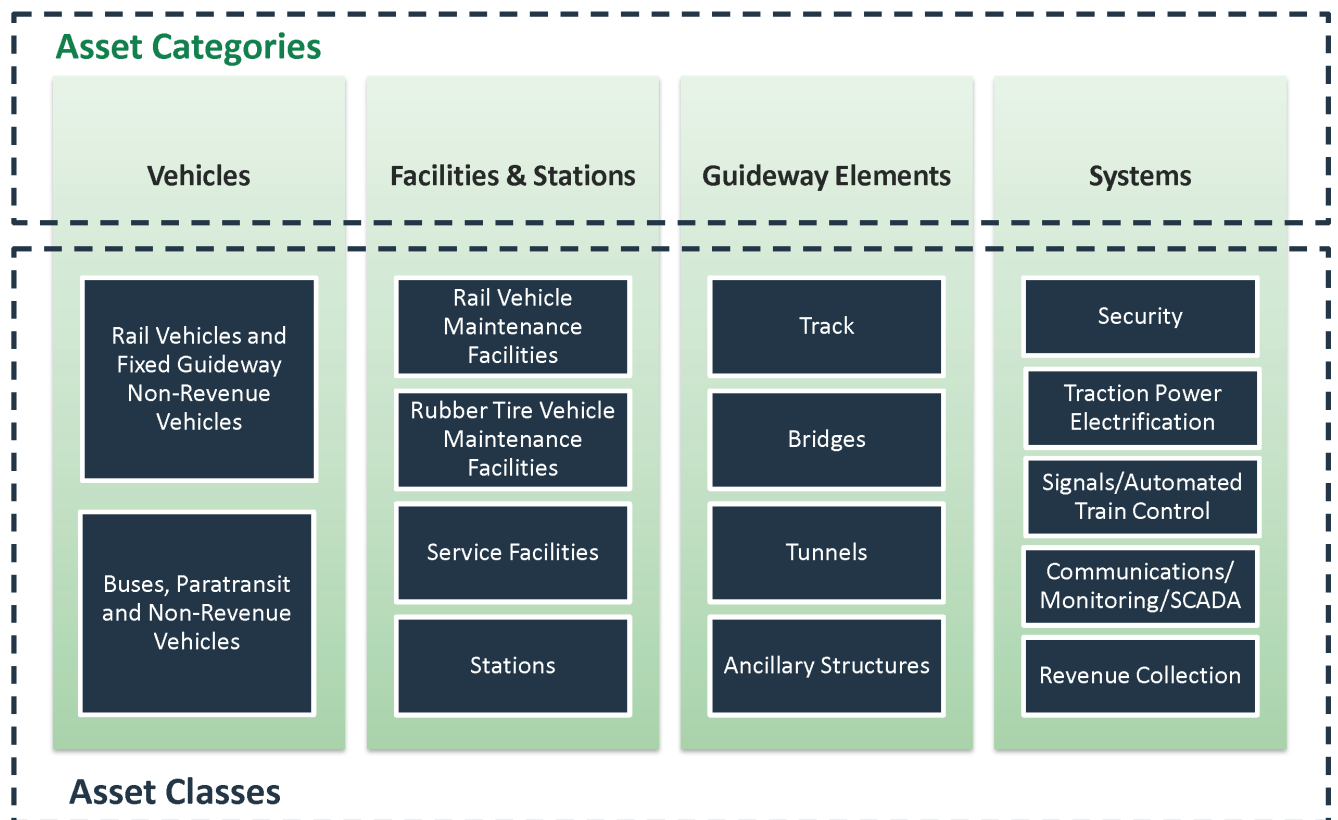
Asset Categories

Vehicles

Facilities & Stations

Guideway Elements

Systems

Rail Vehicles and Fixed Guideway Non-Revenue Vehicles

Buses, Paratransit and Non-Revenue Vehicles

Rail Vehicle Maintenance Facilities

Rubber Tire Vehicle Maintenance Facilities

Service Facilities

Stations

Track

Bridges

Tunnels

Ancillary Structures

Security

Traction Power Electrification

Signals/Automated Train Control

Communications/ Monitoring/SCADA

Revenue Collection

Asset Classes